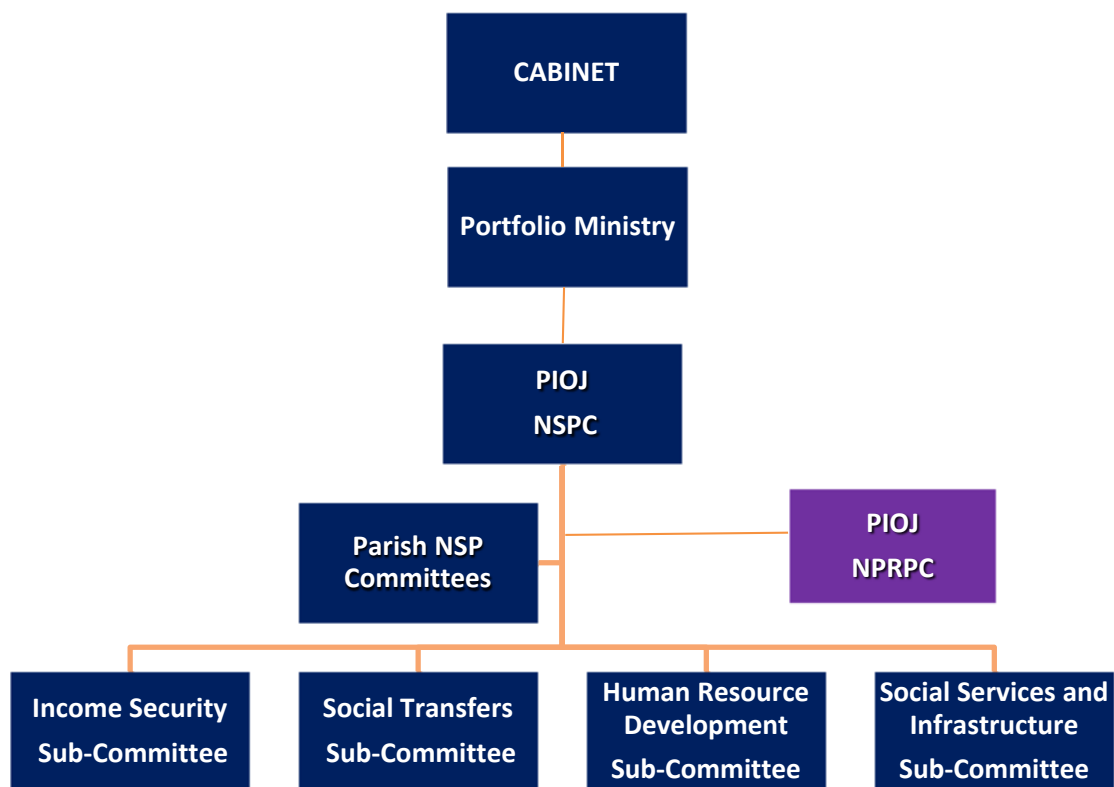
CABINET

Portfolio Ministry

PIOJ
NSPC

Parish NSP Committees

PIOJ
NPRPC

Income Security Sub-Committee

Social Transfers Sub-Committee

Human Resource Development Sub-Committee

Social Services and Infrastructure Sub-Committee